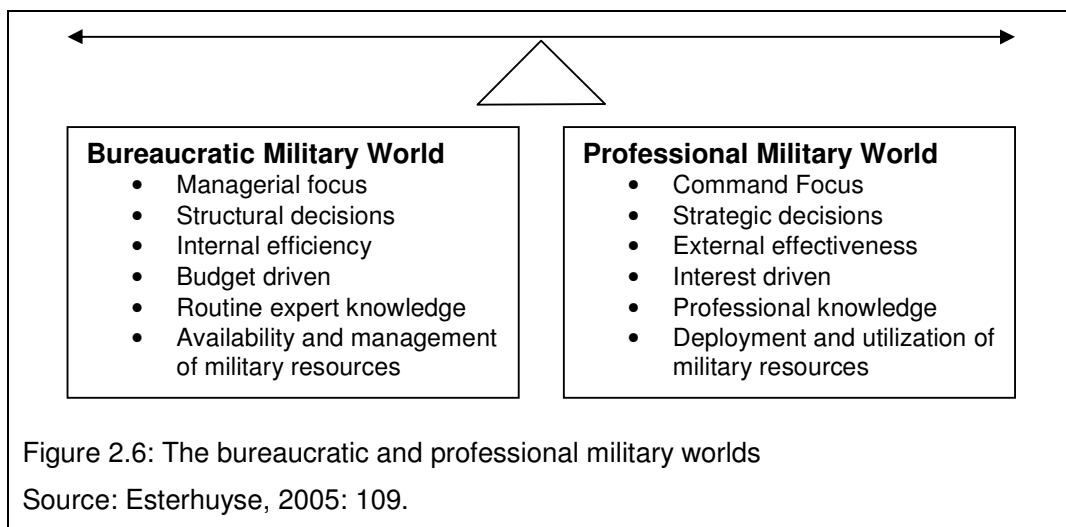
**Bureaucratic Military World**
- Managerial focus
- Structural decisions
- Internal efficiency
- Budget driven
- Routine expert knowledge
- Availability and management of military resources

**Professional Military World**
- Command Focus
- Strategic decisions
- External effectiveness
- Interest driven
- Professional knowledge
- Deployment and utilization of military resources

Figure 2.6: The bureaucratic and professional military worlds

Source: Esterhuyse, 2005: 109.